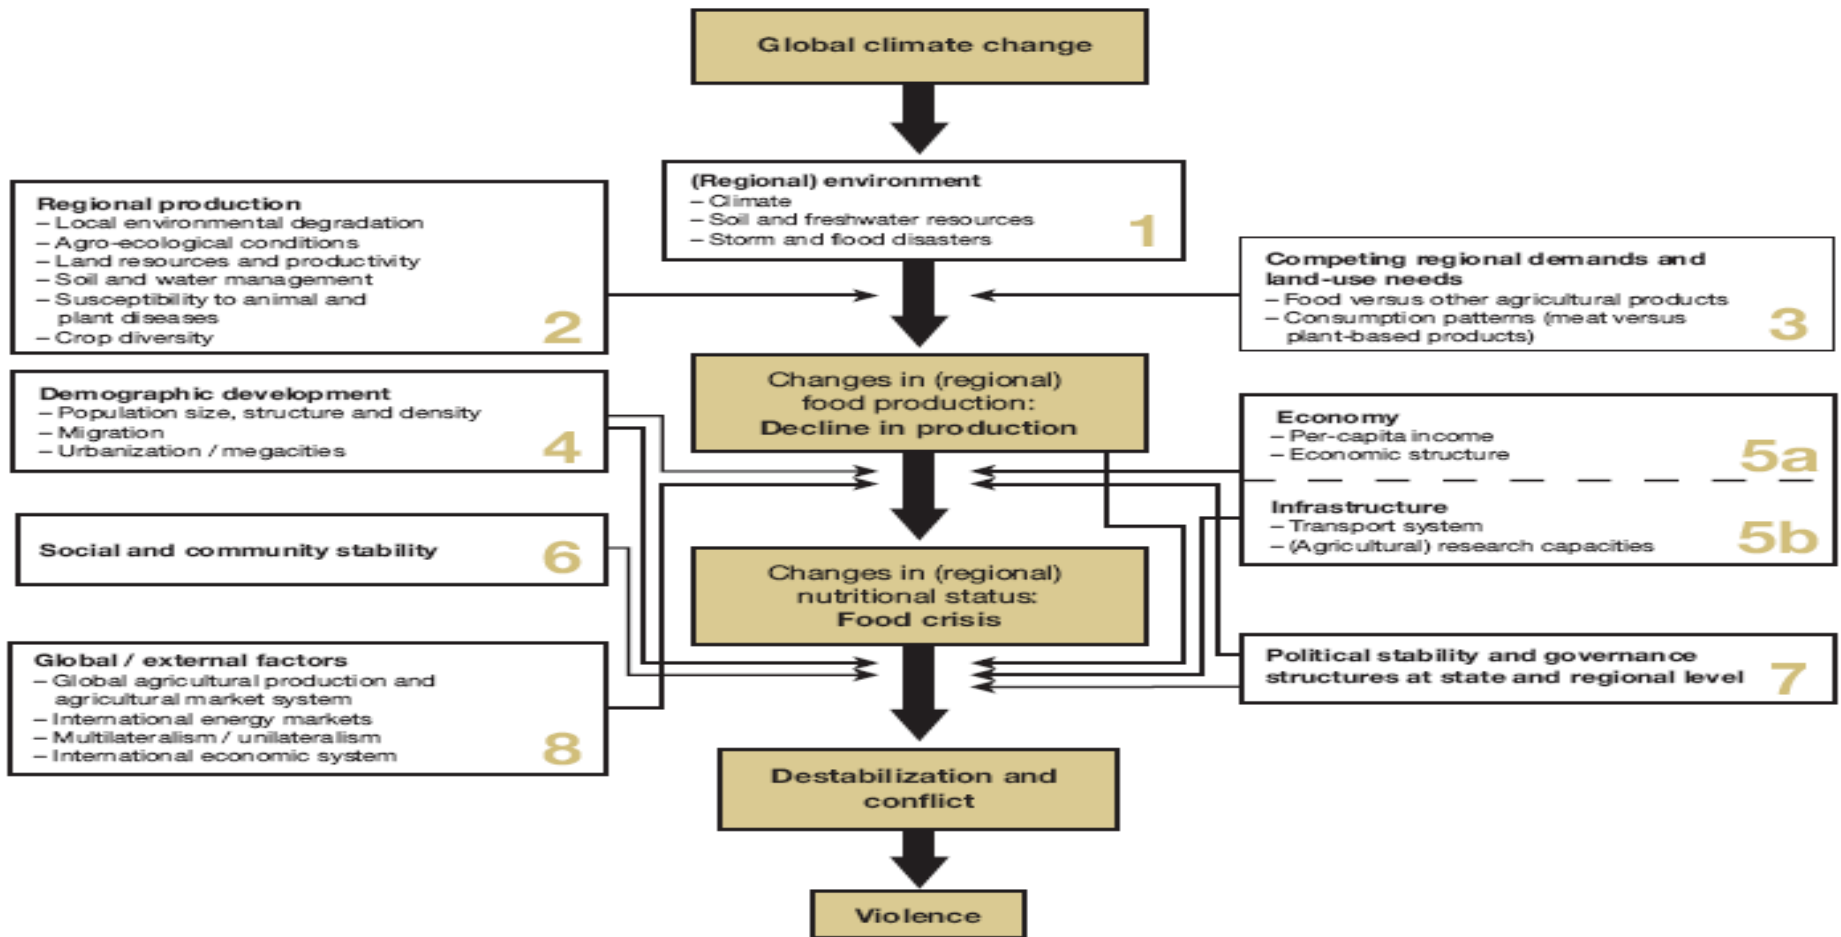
Global climate change

(Regional) environment
– Climate
– Soil and freshwater resources
– Storm and flood disasters
1

Regional production
– Local environmental degradation
– Agro-ecological conditions
– Land resources and productivity
– Soil and water management
– Susceptibility to animal and plant diseases
– Crop diversity
2

Competing regional demands and land-use needs
– Food versus other agricultural products
– Consumption patterns (meat versus plant-based products)
3

Changes in (regional) food production: Decline in production

Demographic development
– Population size, structure and density
– Migration
– Urbanization / megacities
4

Economy
– Per-capita income
– Economic structure
5a

Infrastructure
– Transport system
– (Agricultural) research capacities
5b

Social and community stability
6

Changes in (regional) nutritional status: Food crisis

Global / external factors
– Global agricultural production and agricultural market system
– International energy markets
– Multilateralism / unilateralism
– International economic system
8

Political stability and governance structures at state and regional level
7

Destabilization and conflict

Violence